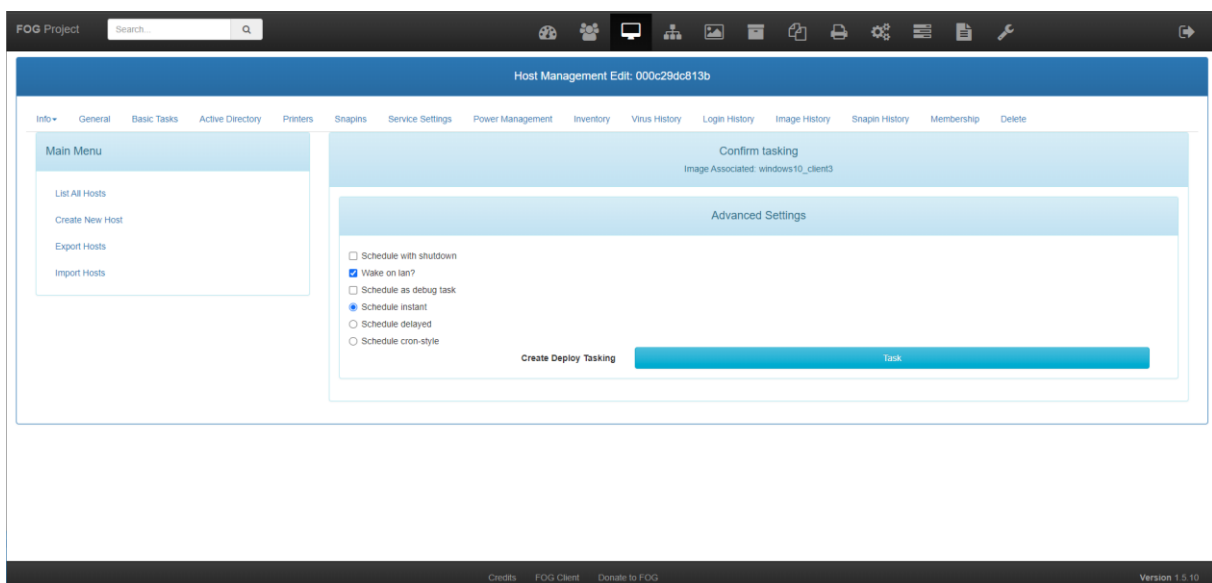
FOG Project Search...

Host Management Edit: 000c29dc813b

Info General Basic Tasks Active Directory Printers Snapins Service Settings Power Management Inventory Virus History Login History Image History Snapin History Membership Delete

Main Menu

List All Hosts
Create New Host
Export Hosts
Import Hosts

Confirm tasking
Image Associated: windows10_client3

Advanced Settings

Schedule with shutdown
Wake on lan?
Schedule as debug task
Schedule instant
Schedule delayed
Schedule cron-style

Create Deploy Tasking Task

Credits FOG Client Donate to FOG

Version 1.5.10